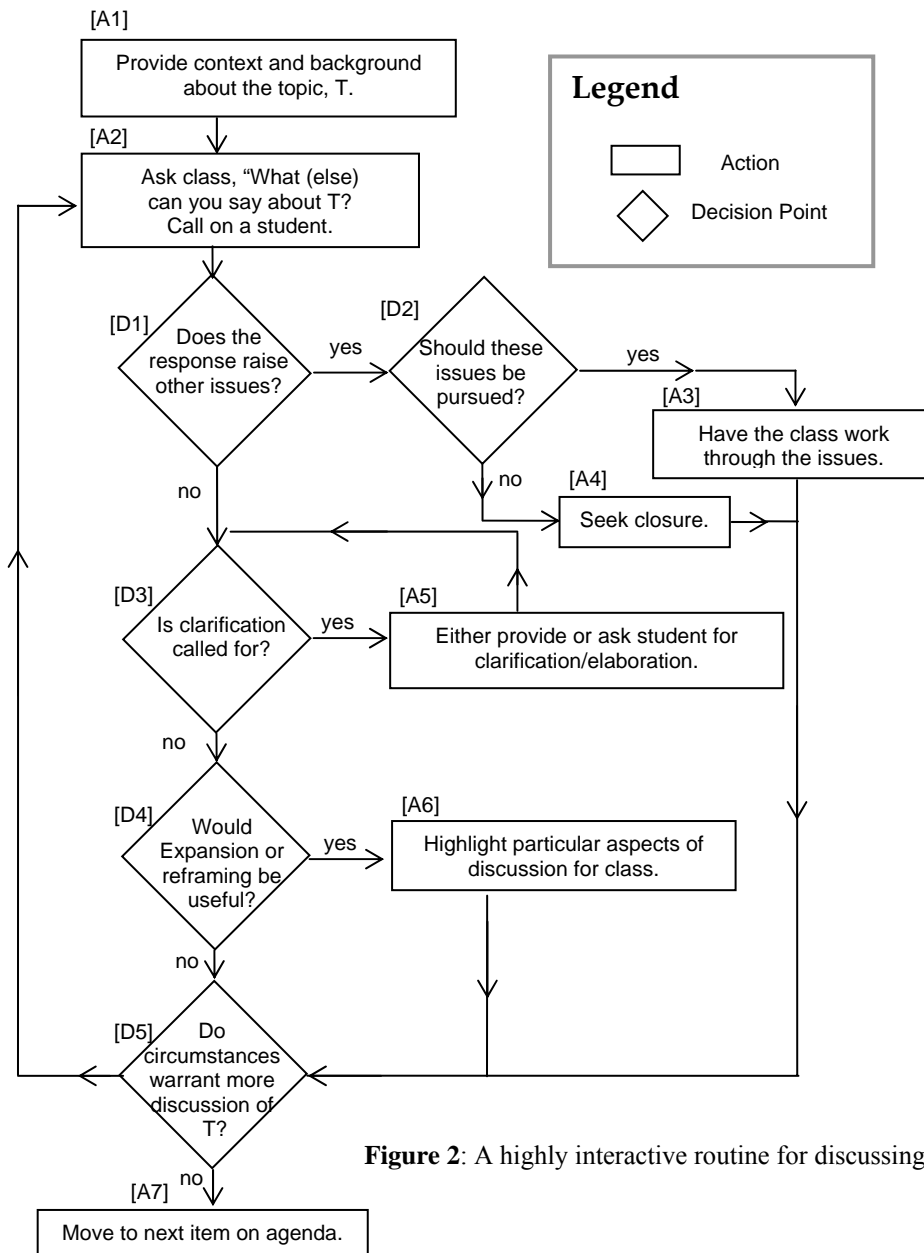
[A1]
Provide context and background about the topic, T.

Legend

Action

Decision Point

[A2]
Ask class, "What (else) can you say about T? Call on a student.

[D1]
Does the response raise other issues?

yes

[D2]
Should these issues be pursued?

yes

[A3]
Have the class work through the issues.

no

no

[A4]
Seek closure.

[D3]
Is clarification called for?

yes

[A5]
Either provide or ask student for clarification/elaboration.

no

[D4]
Would Expansion or reframing be useful?

yes

[A6]
Highlight particular aspects of discussion for class.

no

[D5]
Do circumstances warrant more discussion of T?

no

[A7]
Move to next item on agenda.

**Figure 2**: A highly interactive routine for discussing